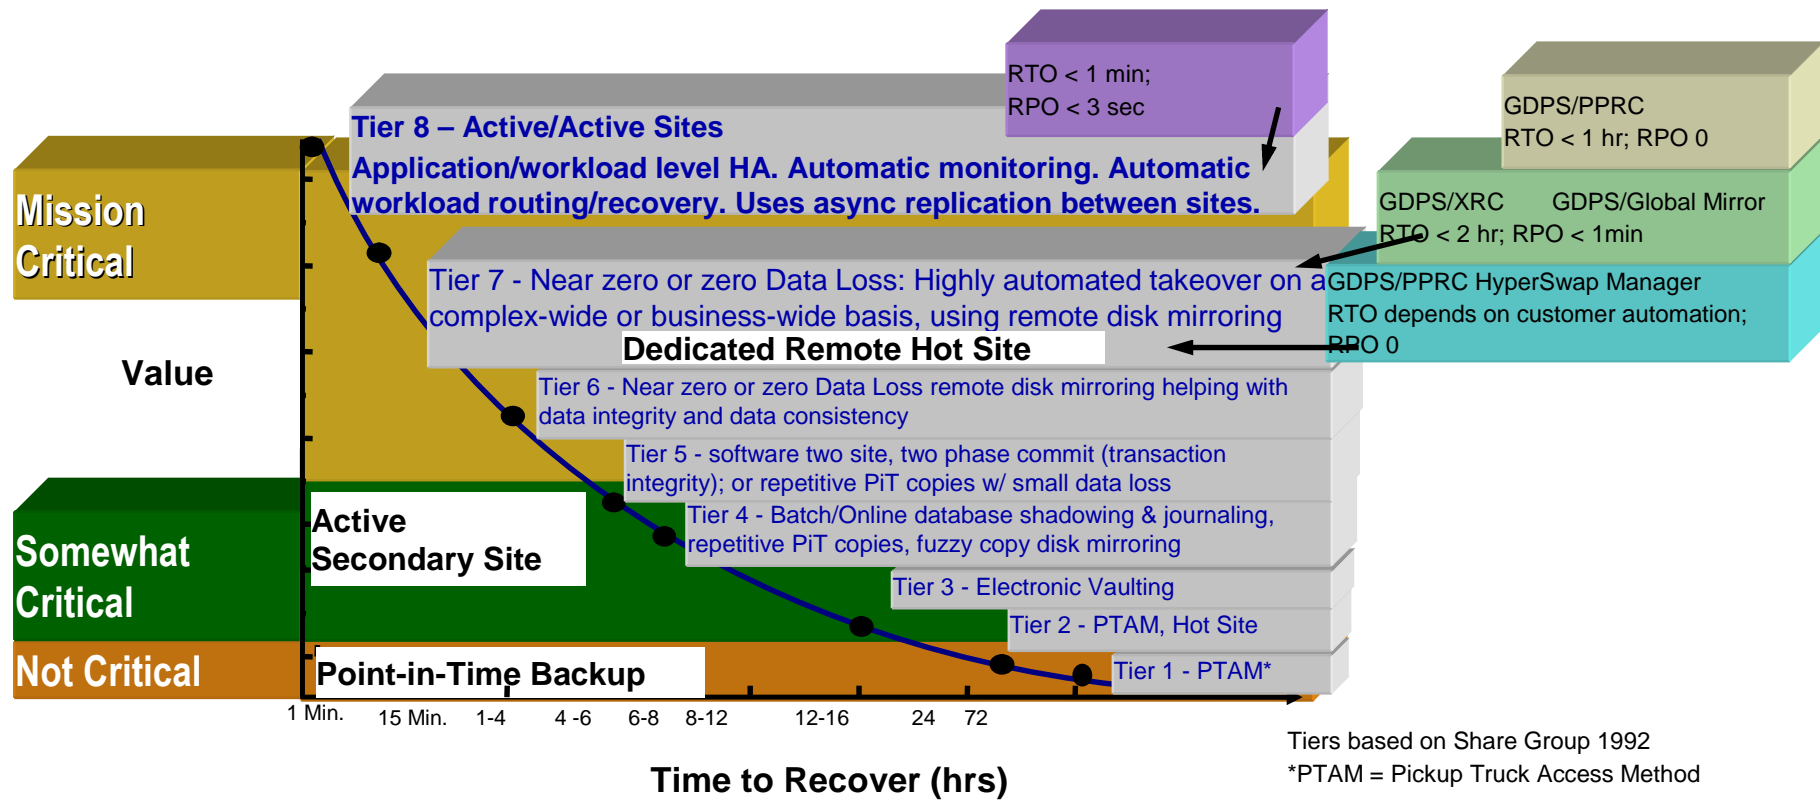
RTO < 1 min;
RPO < 3 sec

GDPS/PPRC
RTO < 1 hr; RPO 0

Tier 8 – Active/Active Sites
Application/workload level HA. Automatic monitoring. Automatic workload routing/recovery. Uses async replication between sites.

Mission Critical

GDPS/XRC GDPS/Global Mirror
RTO < 2 hr; RPO < 1min

Tier 7 - Near zero or zero Data Loss: Highly automated takeover on a complex-wide or business-wide basis, using remote disk mirroring

GDPS/PPRC HyperSwap Manager
RTO depends on customer automation;
RPO 0

Dedicated Remote Hot Site

Value

Tier 6 - Near zero or zero Data Loss remote disk mirroring helping with data integrity and data consistency

Tier 5 - software two site, two phase commit (transaction integrity); or repetitive PiT copies w/ small data loss

Active Secondary Site

Somewhat Critical

Tier 4 - Batch/Online database shadowing & journaling, repetitive PiT copies, fuzzy copy disk mirroring

Tier 3 - Electronic Vaulting

Tier 2 - PTAM, Hot Site

Not Critical

Point-in-Time Backup

Tier 1 - PTAM*

1 Min. 15 Min. 1-4 4 -6 6-8 8-12 12-16 24 72

Time to Recover (hrs)

Tiers based on Share Group 1992
*PTAM = Pickup Truck Access Method